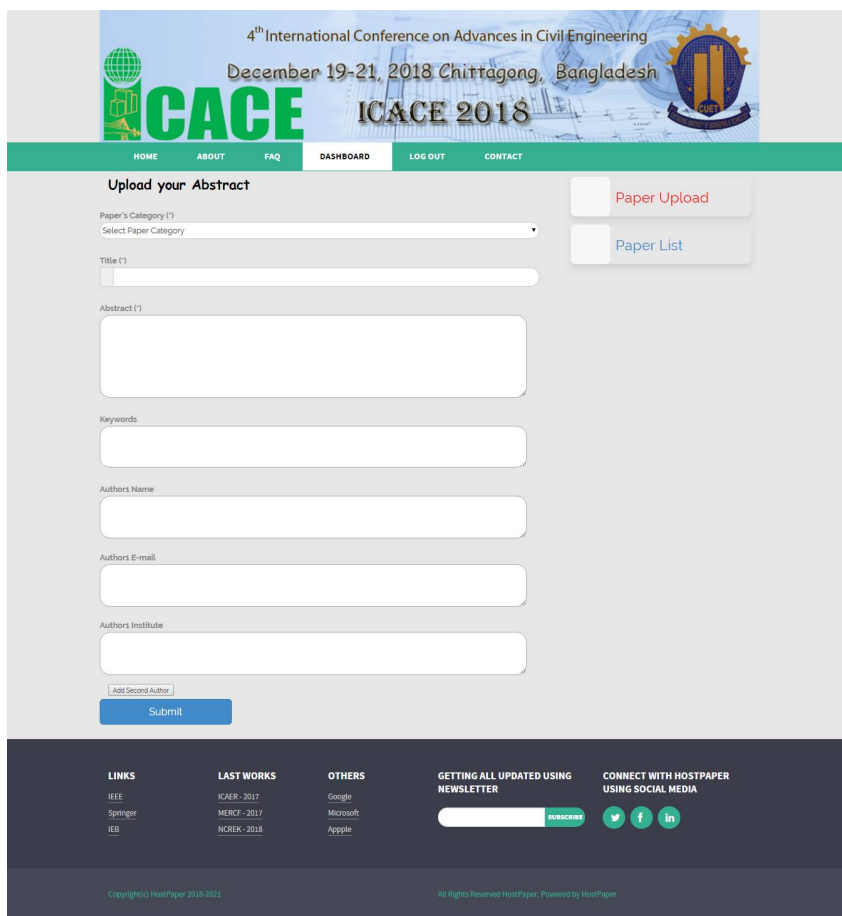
4$^{th}$ International Conference on Advances in Civil Engineering

December 19-21, 2018 Chittagong, Bangladesh

ICACE

ICACE 2018

CUET

HOME ABOUT FAQ DASHBOARD LOG OUT CONTACT

Upload your Abstract

Paper's Category (*)

Select Paper Category

Title (*)

Abstract (*)

Keywords

Author1 Name

Author1 E-mail

Author1 Institute

Add Second Author

Submit

Paper Upload

Paper List

LINKS

IEEE

Springer

IEB

LAST WORKS

ICAER - 2017

MERCF - 2017

NCREK - 2018

OTHERS

Google

Microsoft

Appple

GETTING ALL UPDATED USING NEWSLETTER

SUBSCRIBE

CONNECT WITH HOSTPAPER USING SOCIAL MEDIA

Copyright(c) HostPaper 2018-2021

All Rights Reserved HostPaper, Powered by HostPaper